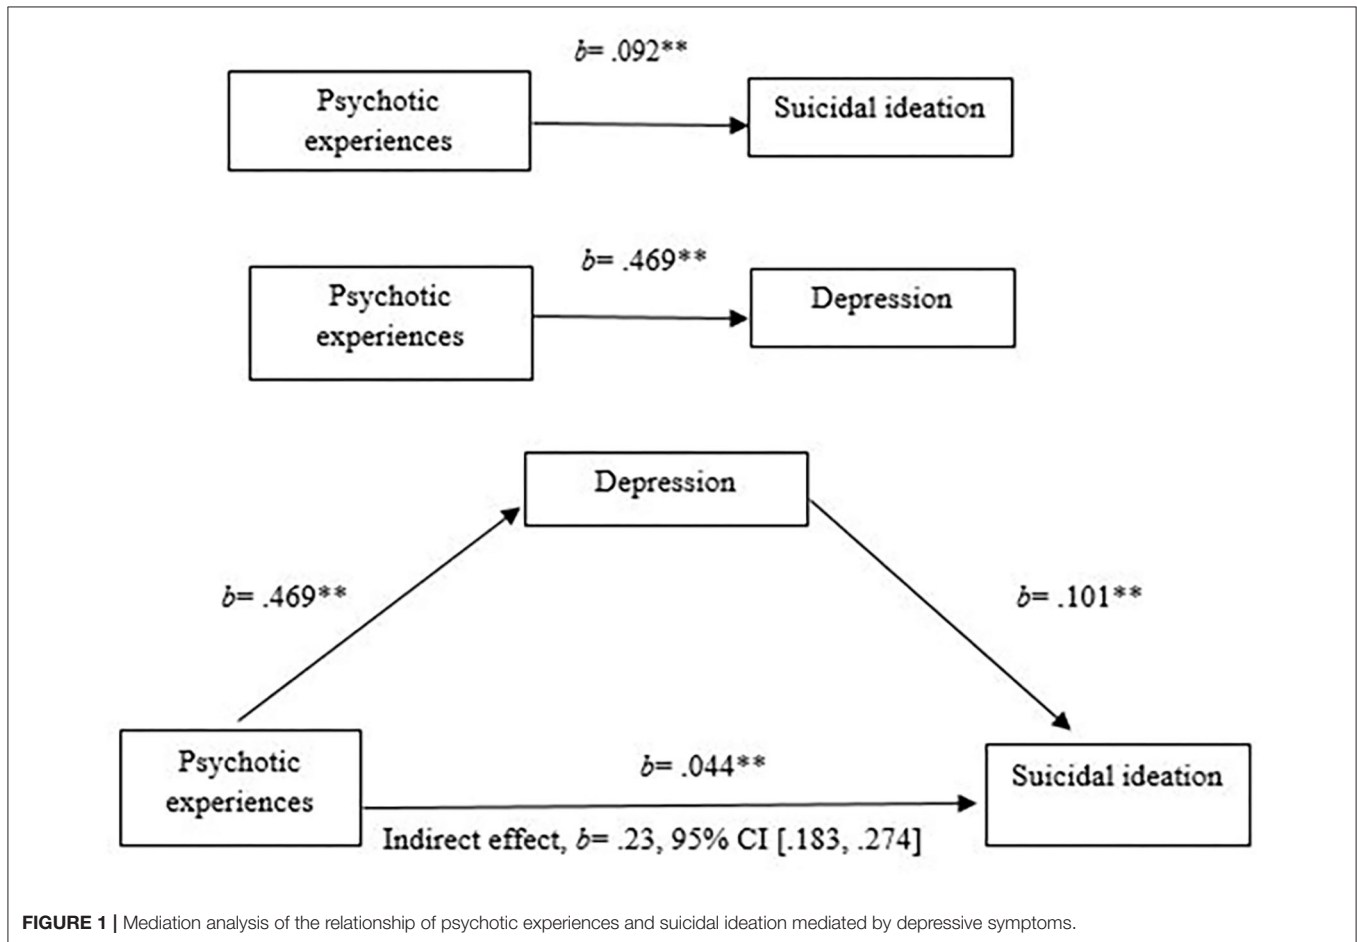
$b$= .092**

Psychotic experiences

Suicidal ideation

$b$= .469**

Psychotic experiences

Depression

Depression

$b$= .469**

$b$= .101**

Psychotic experiences

$b$= .044**

Suicidal ideation

Indirect effect, $b$= .23, 95% CI [.183, .274]

**FIGURE 1 |** Mediation analysis of the relationship of psychotic experiences and suicidal ideation mediated by depressive symptoms.